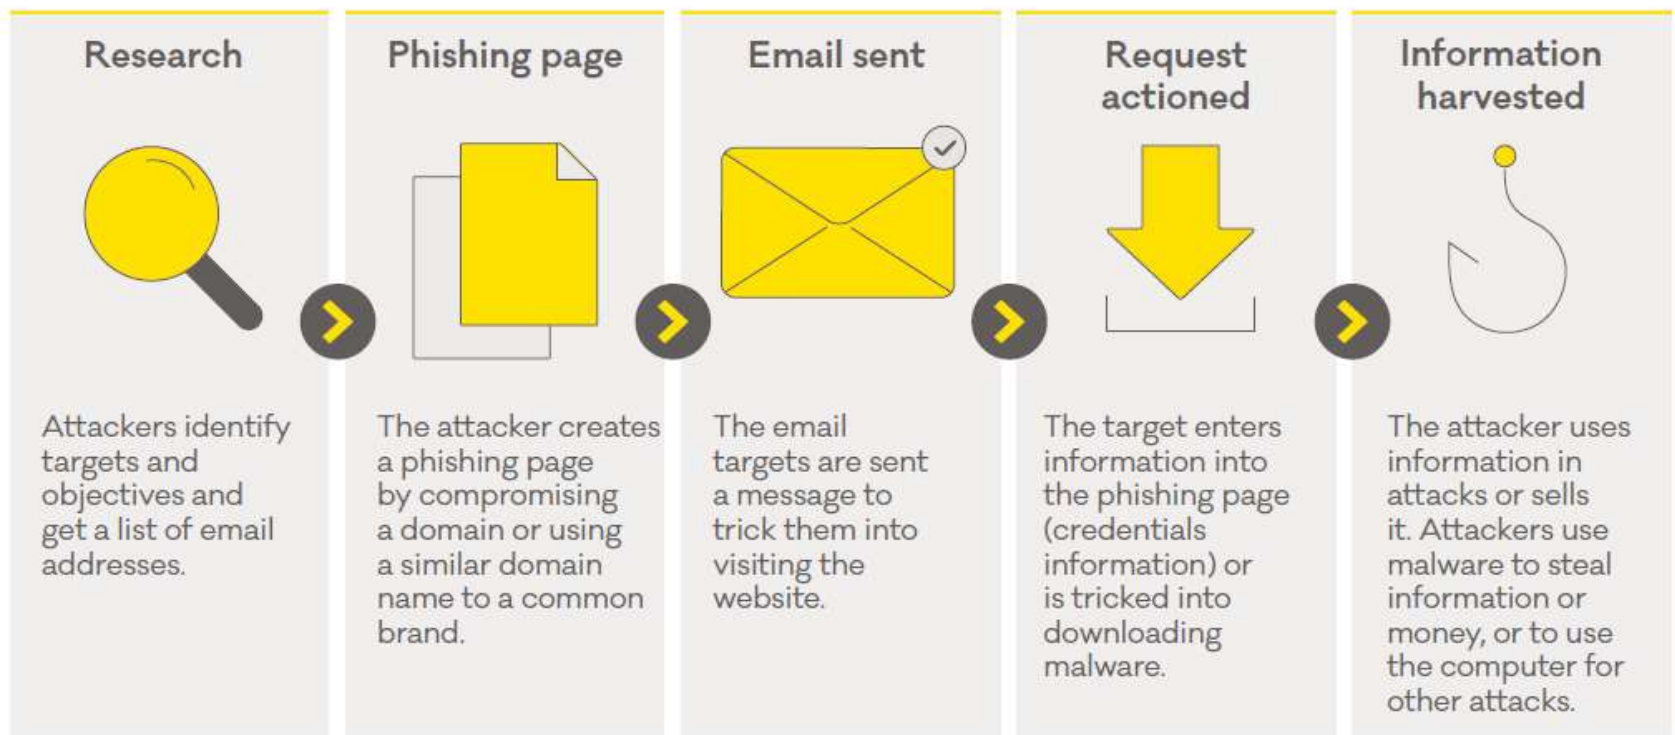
Research

Attackers identify targets and objectives and get a list of email addresses.

Phishing page

The attacker creates a phishing page by compromising a domain or using a similar domain name to a common brand.

Email sent

The email targets are sent a message to trick them into visiting the website.

Request actioned

The target enters information into the phishing page (credentials information) or is tricked into downloading malware.

Information harvested

The attacker uses information in attacks or sells it. Attackers use malware to steal information or money, or to use the computer for other attacks.